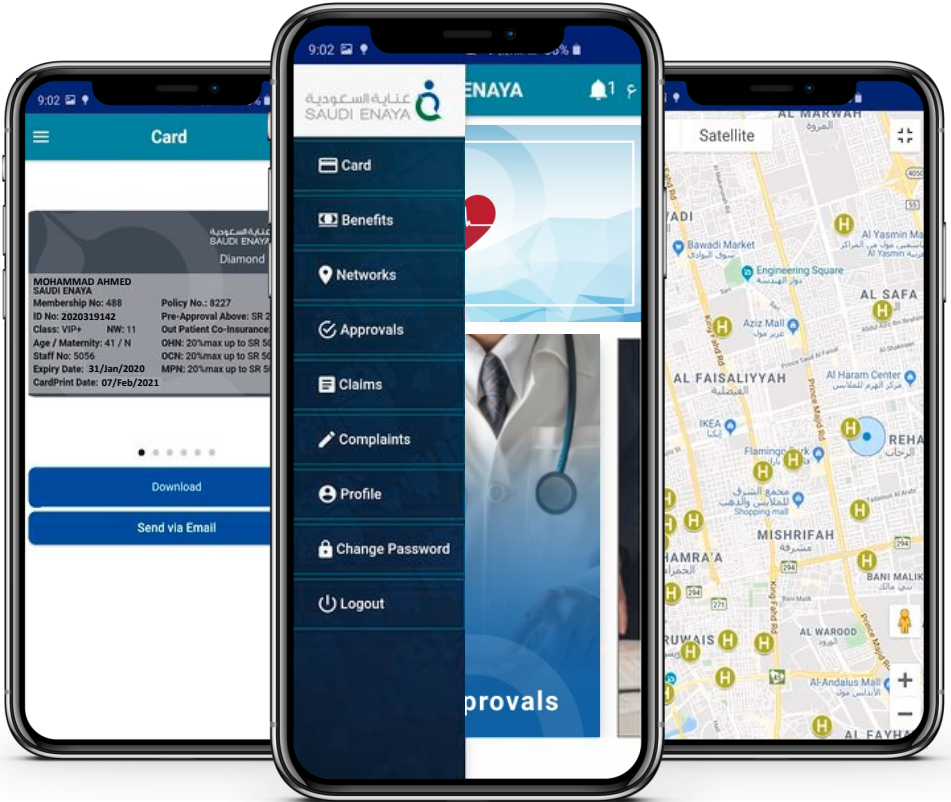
9:02

Card

عناية السعودية
SAUDI ENAYA
Diamond

MOHAMMAD AHMED
SAUDI ENAYA
Membership No: 488
ID No: 2020319142
Class: VIP+ NW: 11
Age / Maternity: 41 / N
Staff No: 5056
Expiry Date: 31/Jan/2020
CardPrint Date: 07/Feb/2021
Policy No.: 8227
Pre-Approval Above: SR 2
Out Patient Co-Insurance:
OHN: 20%max up to SR 50
OCN: 20%max up to SR 50
MPN: 20%max up to SR 50

Download

Send via Email

9:02

عناية السعودية
SAUDI ENAYA

ENAYA

1

Card

Benefits

Networks

Approvals

Claims

Complaints

Profile

Change Password

Logout

provals

Satellite

AL MARWAH
المروة
WADI
Al Yasmin Mall
Bawadi Market
Engineering Square
AL SAFA
Aziz Mall
AL FAISALIYYAH
Al Haram Center
IKEA
Flamingo Park
REHA
MISHRIFAH
HAMRA'A
BANI MALIK
AL WAROOD
RUWAIS
Al-Andalus Mall
AL FAYHA
King Fahd Rd
Prince Majid Rd